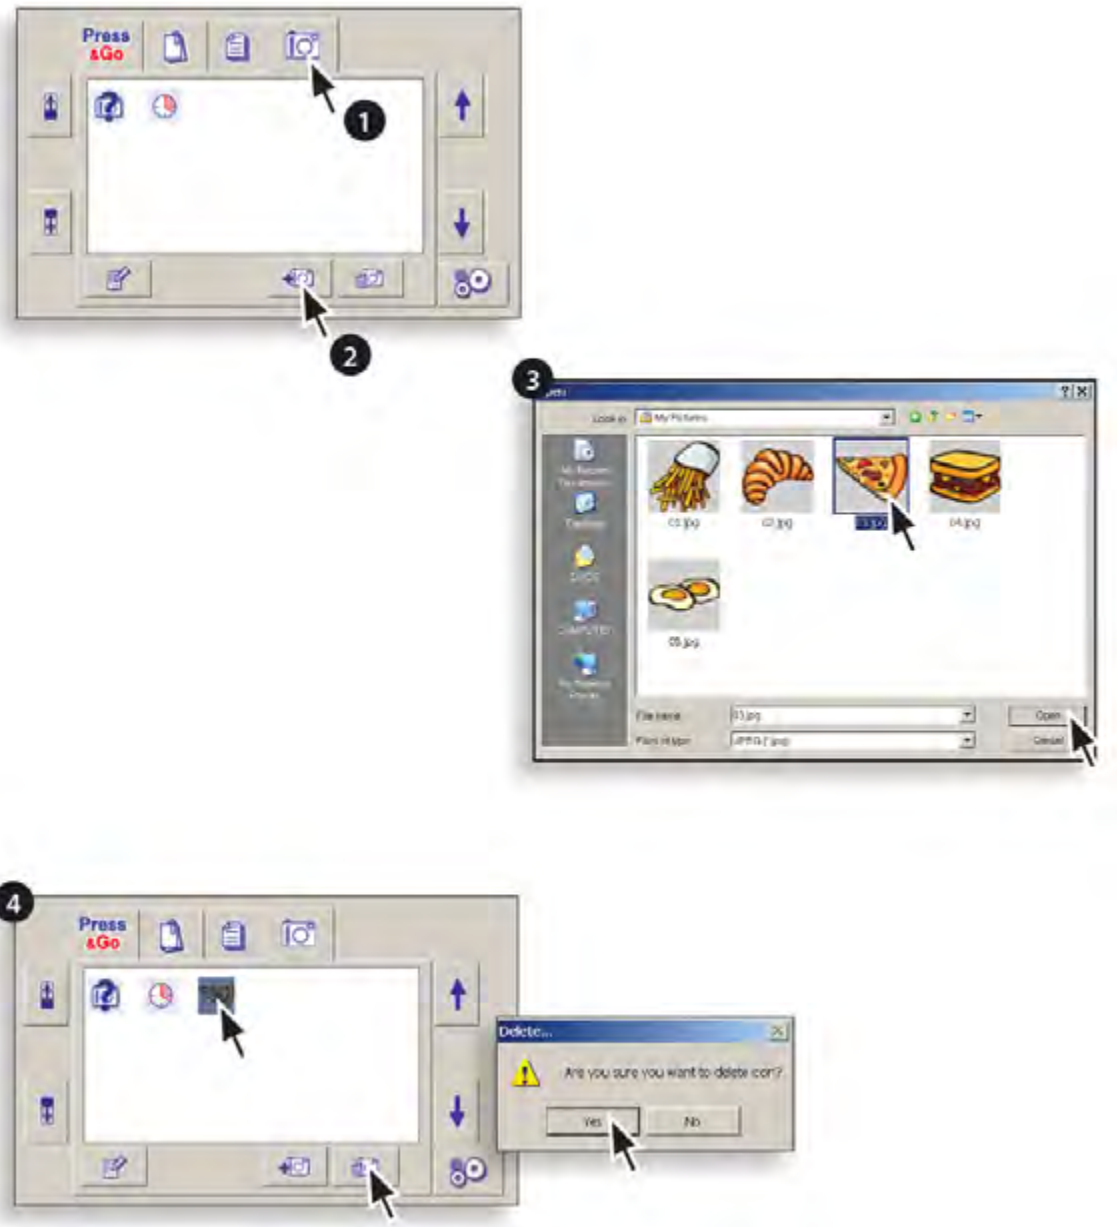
Press &Go

1

2

3

Look in: My Pictures

My Recent Documents

Desktop

Docs

Computer

My Network Places

01.jpg

02.jpg

03.jpg

04.jpg

05.jpg

File name: 03.jpg

Files of type: JPEG (*.jpg)

Open

Cancel

4

Press &Go

Delete...

Are you sure you want to delete corr?

Yes

No